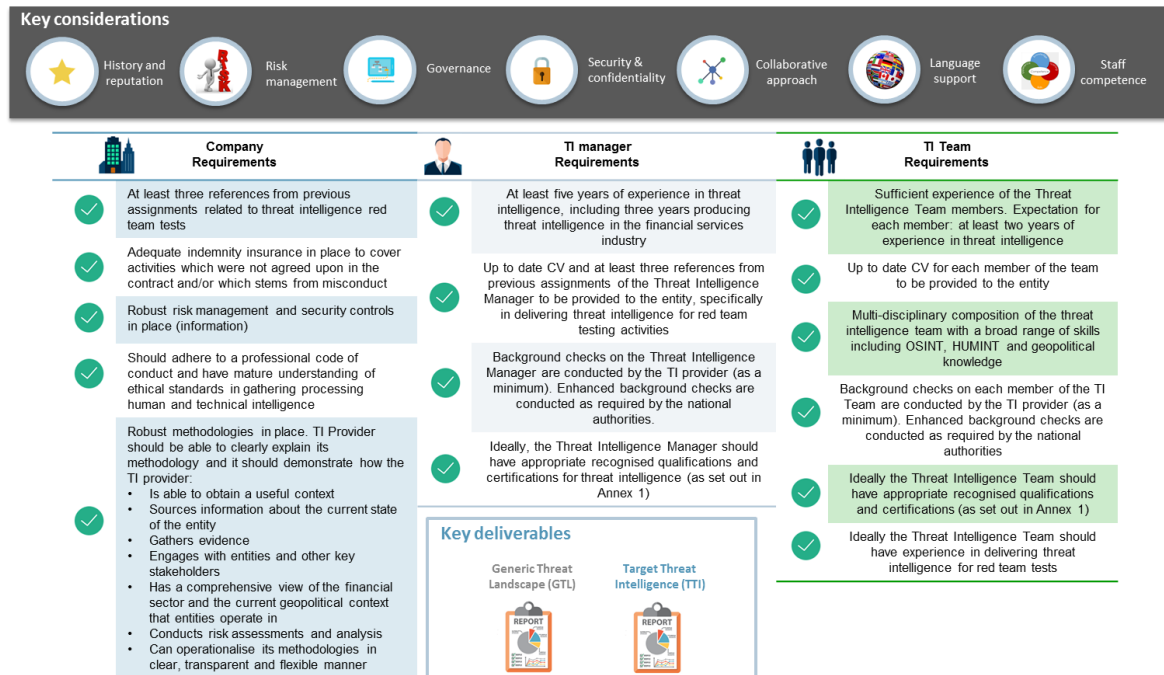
Key considerations

History and reputation

Risk management

Governance

Security & confidentiality

Collaborative approach

Language support

Staff competence

Company Requirements

At least three references from previous assignments related to threat intelligence red team tests

Adequate indemnity insurance in place to cover activities which were not agreed upon in the contract and/or which stems from misconduct

Robust risk management and security controls in place (information)

Should adhere to a professional code of conduct and have mature understanding of ethical standards in gathering processing human and technical intelligence

Robust methodologies in place. TI Provider should be able to clearly explain its methodology and it should demonstrate how the TI provider:
• Is able to obtain a useful context
• Sources information about the current state of the entity
• Gathers evidence
• Engages with entities and other key stakeholders
• Has a comprehensive view of the financial sector and the current geopolitical context that entities operate in
• Conducts risk assessments and analysis
• Can operationalise its methodologies in clear, transparent and flexible manner

TI manager Requirements

At least five years of experience in threat intelligence, including three years producing threat intelligence in the financial services industry

Up to date CV and at least three references from previous assignments of the Threat Intelligence Manager to be provided to the entity, specifically in delivering threat intelligence for red team testing activities

Background checks on the Threat Intelligence Manager are conducted by the TI provider (as a minimum). Enhanced background checks are conducted as required by the national authorities.

Ideally, the Threat Intelligence Manager should have appropriate recognised qualifications and certifications for threat intelligence (as set out in Annex 1)

Key deliverables

Generic Threat Landscape (GTL)

Target Threat Intelligence (TTI)

REPORT

REPORT

TI Team Requirements

Sufficient experience of the Threat Intelligence Team members. Expectation for each member: at least two years of experience in threat intelligence

Up to date CV for each member of the team to be provided to the entity

Multi-disciplinary composition of the threat intelligence team with a broad range of skills including OSINT, HUMINT and geopolitical knowledge

Background checks on each member of the TI Team are conducted by the TI provider (as a minimum). Enhanced background checks are conducted as required by the national authorities

Ideally the Threat Intelligence Team should have appropriate recognised qualifications and certifications (as set out in Annex 1)

Ideally the Threat Intelligence Team should have experience in delivering threat intelligence for red team tests